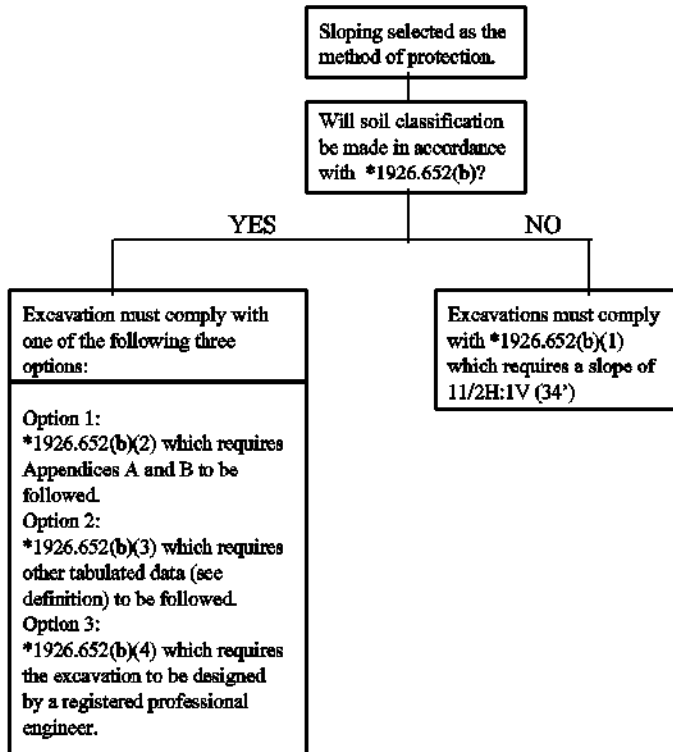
Sloping selected as the method of protection.

Will soil classification be made in accordance with *1926.652(b)?

YES

NO

Excavation must comply with one of the following three options:

Option 1:
*1926.652(b)(2) which requires Appendices A and B to be followed.
Option 2:
*1926.652(b)(3) which requires other tabulated data (see definition) to be followed.
Option 3:
*1926.652(b)(4) which requires the excavation to be designed by a registered professional engineer.

Excavations must comply with *1926.652(b)(1) which requires a slope of 11/2H:1V (34')